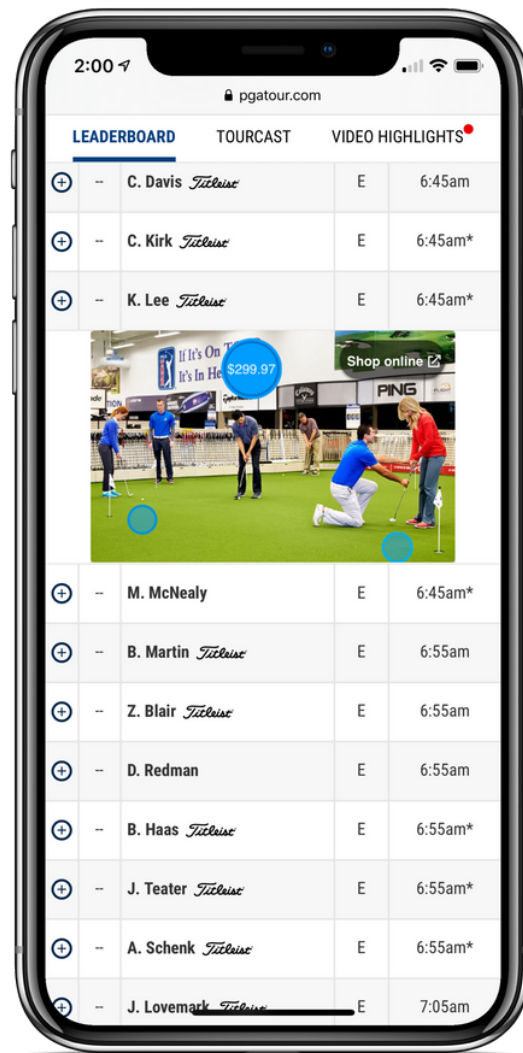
2:00

pgatour.com

LEADERBOARD TOURCAST VIDEO HIGHLIGHTS

| | | | | |
|---|---|---|---|---|
| ⊕ | -- | C. Davis Titleist | E | 6:45am |
| ⊕ | -- | C. Kirk Titleist | E | 6:45am* |
| ⊕ | -- | K. Lee Titleist | E | 6:45am* |

If It's On It's In He

$299.97

Shop online

PING

| | | | | |
|---|---|---|---|---|
| ⊕ | -- | M. McNealy | E | 6:45am* |
| ⊕ | -- | B. Martin Titleist | E | 6:55am |
| ⊕ | -- | Z. Blair Titleist | E | 6:55am |
| ⊕ | -- | D. Redman | E | 6:55am |
| ⊕ | -- | B. Haas Titleist | E | 6:55am* |
| ⊕ | -- | J. Teater Titleist | E | 6:55am* |
| ⊕ | -- | A. Schenk Titleist | E | 6:55am* |
| ⊕ | -- | J. Lovemark Titleist | E | 7:05am |